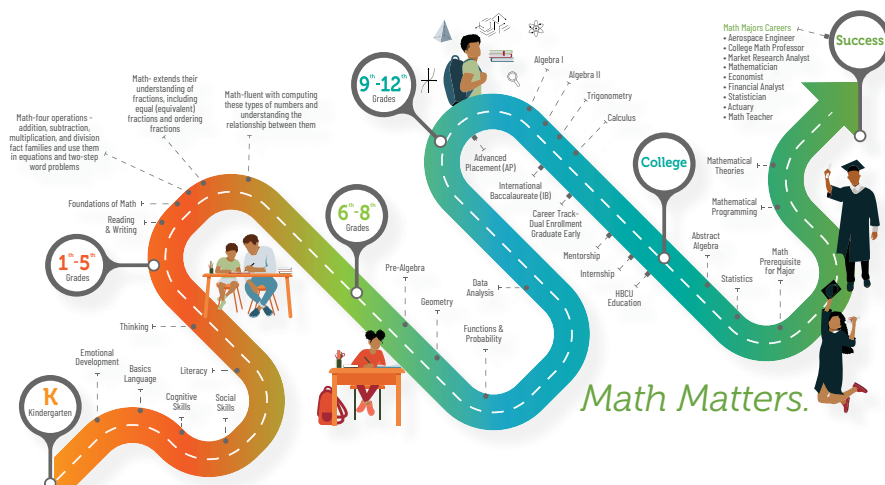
Math Majors Careers
• Aerospace Engineer
• College Math Professor
• Market Research Analyst
• Mathematician
• Economist
• Financial Analyst
• Statistician
• Actuary
• Math Teacher

Success

$9^{th}$-$12^{th}$ Grades

Algebra I

Algebra II

Trigonometry

Calculus

Advanced Placement (AP)

International Baccalaureate (IB)

Career Track-Dual Enrollment Graduate Early

Mentorship

Internship

HBCU Education

College

Mathematical Theories

Mathematical Programming

Abstract Algebra

Statistics

Math Prerequisite for Major

Math-four operations - addition, subtraction, multiplication, and division fact families and use them in equations and two-step word problems

Math- extends their understanding of fractions, including equal (equivalent) fractions and ordering fractions

Math-fluent with computing these types of numbers and understanding the relationship between them

Foundations of Math

Reading & Writing

$1^{st}$-$5^{th}$ Grades

$6^{th}$-$8^{th}$ Grades

Pre-Algebra

Geometry

Data Analysis

Functions & Probability

Thinking

Emotional Development

Basics Language

Literacy

Cognitive Skills

Social Skills

K
Kindergarten

Math Matters.